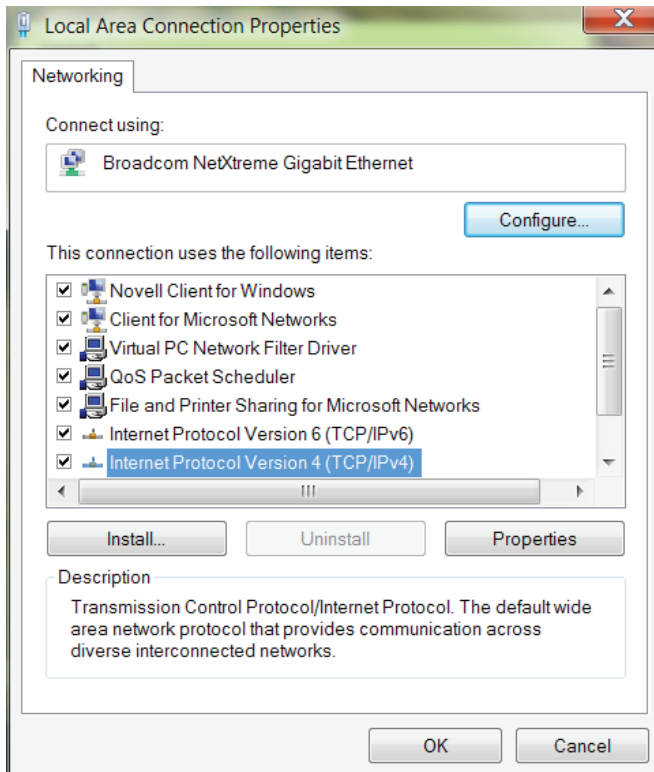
Local Area Connection Properties

X

Networking

Connect using:

Broadcom NetXtreme Gigabit Ethernet

Configure...

This connection uses the following items:

Novell Client for Windows
Client for Microsoft Networks
Virtual PC Network Filter Driver
QoS Packet Scheduler
File and Printer Sharing for Microsoft Networks
Internet Protocol Version 6 (TCP/IPv6)
Internet Protocol Version 4 (TCP/IPv4)

Install...

Uninstall

Properties

Description

Transmission Control Protocol/Internet Protocol. The default wide area network protocol that provides communication across diverse interconnected networks.

OK

Cancel